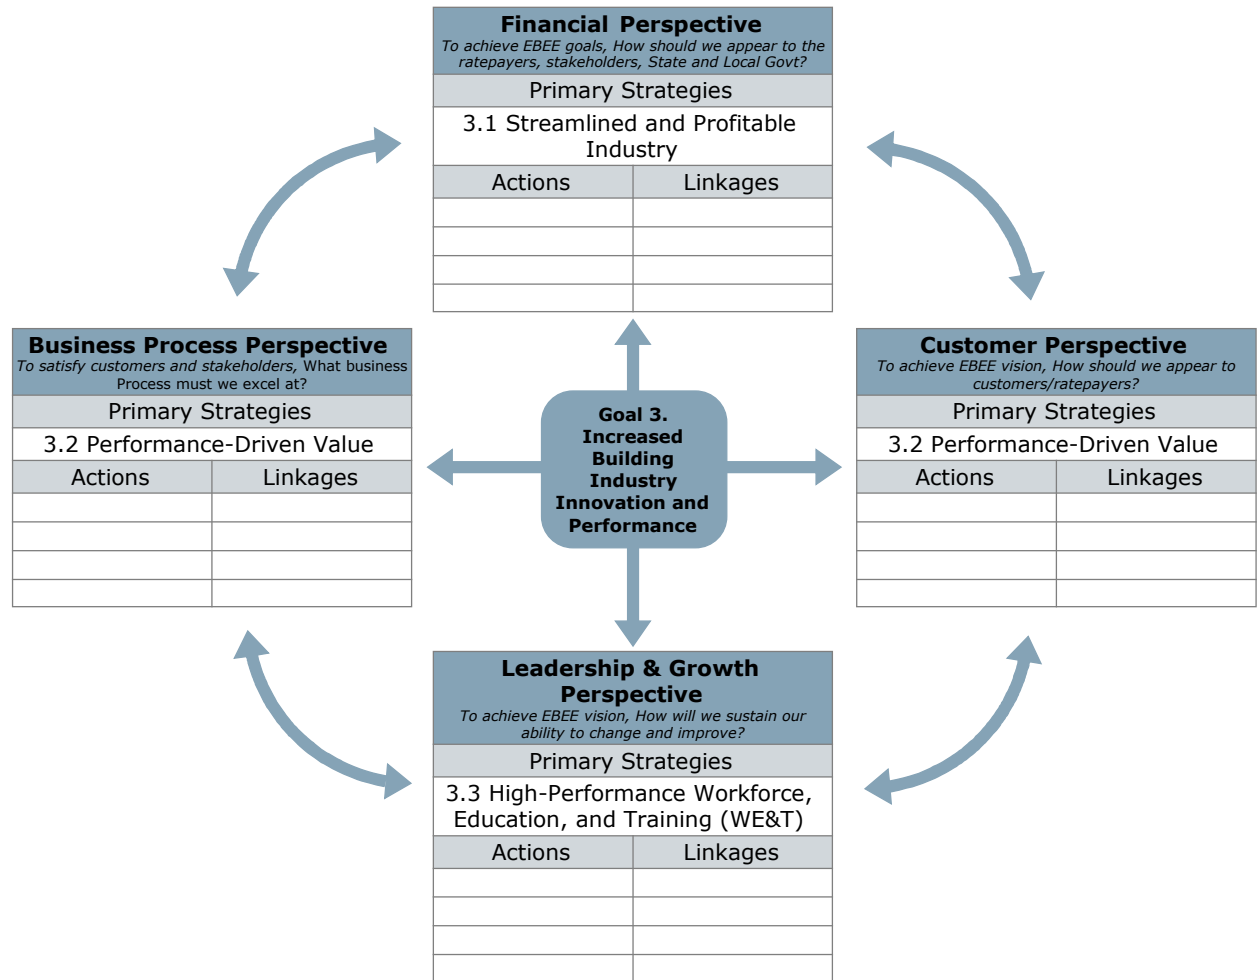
Financial Perspective
To achieve EBEE goals, How should we appear to the ratepayers, stakeholders, State and Local Govt?

Primary Strategies

3.1 Streamlined and Profitable Industry

| Actions | Linkages |
|---|---|
| | |
| | |
| | |
| | |

Business Process Perspective
To satisfy customers and stakeholders, What business Process must we excel at?

Primary Strategies

3.2 Performance-Driven Value

| Actions | Linkages |
|---|---|
| | |
| | |
| | |
| | |

Goal 3. Increased Building Industry Innovation and Performance

Customer Perspective
To achieve EBEE vision, How should we appear to customers/ratepayers?

Primary Strategies

3.2 Performance-Driven Value

| Actions | Linkages |
|---|---|
| | |
| | |
| | |
| | |

Leadership & Growth Perspective
To achieve EBEE vision, How will we sustain our ability to change and improve?

Primary Strategies

3.3 High-Performance Workforce, Education, and Training (WE&T)

| Actions | Linkages |
|---|---|
| | |
| | |
| | |
| | |